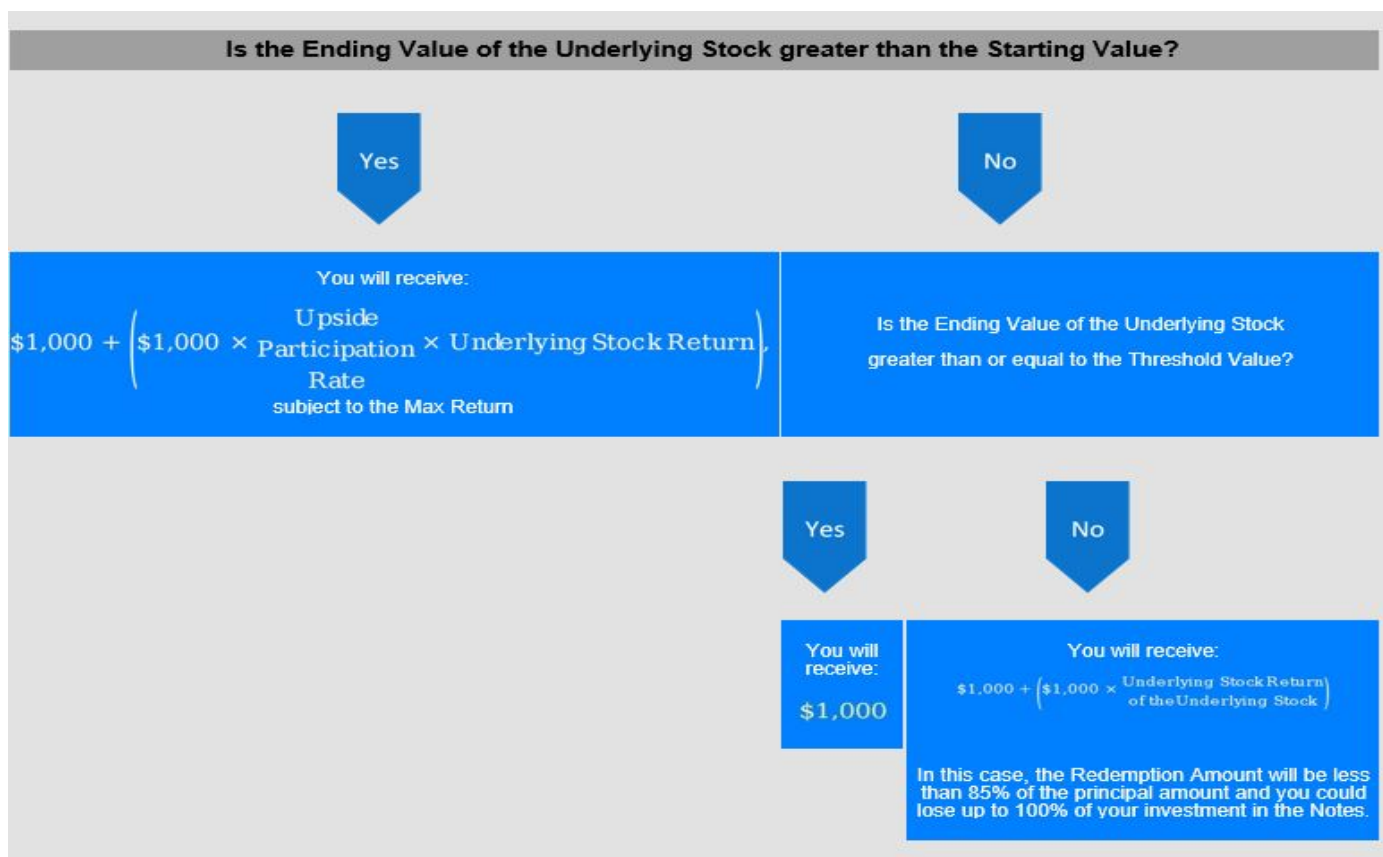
Is the Ending Value of the Underlying Stock greater than the Starting Value?

Yes

No

You will receive:

$\$1,000 + \left(\$1,000 \times \text{Upside Participation Rate} \times \text{Underlying Stock Return}\right),$

subject to the Max Return

Is the Ending Value of the Underlying Stock greater than or equal to the Threshold Value?

Yes

No

You will receive:

$1,000

You will receive:

$\$1,000 + \left(\$1,000 \times \text{Underlying Stock Return of the Underlying Stock}\right)$

In this case, the Redemption Amount will be less than 85% of the principal amount and you could lose up to 100% of your investment in the Notes.